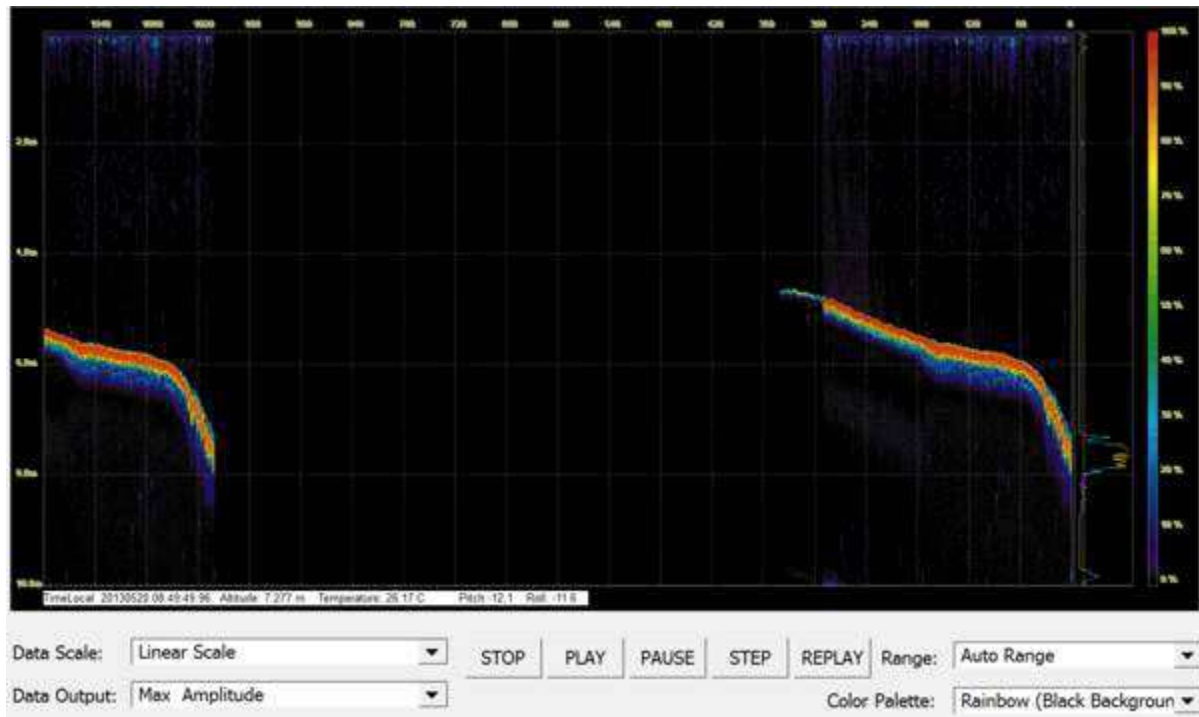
1040 1000 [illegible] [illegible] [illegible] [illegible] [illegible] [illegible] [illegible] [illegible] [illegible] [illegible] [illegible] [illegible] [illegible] 300 240 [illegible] 120 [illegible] 0

2.0m
4.0m
6.0m
8.0m
10.0m

100 %
90 %
80 %
70 %
60 %
50 %
40 %
30 %
20 %
10 %
0 %

TimeLocal: 20130520 08:49:49.96 Altitude: 7.277 m Temperature: 26.17 C Pitch: -12.1 Roll: -11.6

Data Scale: Linear Scale
Data Output: Max Amplitude
STOP PLAY PAUSE STEP REPLAY
Range: Auto Range
Color Palette: Rainbow (Black Backgroun